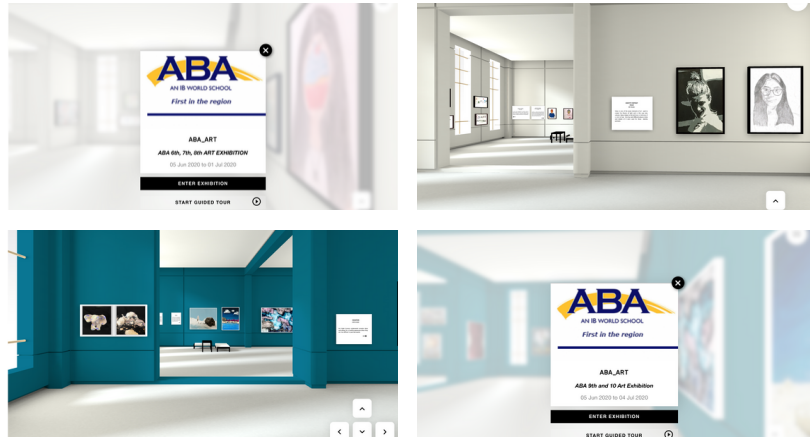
ABA
AN IB WORLD SCHOOL
First in the region

ABA_ART
ABA 6th, 7th, 8th ART EXHIBITION
05 Jun 2020 to 01 Jul 2020

ENTER EXHIBITION
START GUIDED TOUR

ABA
AN IB WORLD SCHOOL
First in the region

ABA_ART
ABA 9th and 10 Art Exhibition
05 Jun 2020 to 04 Jul 2020

ENTER EXHIBITION
START GUIDED TOUR